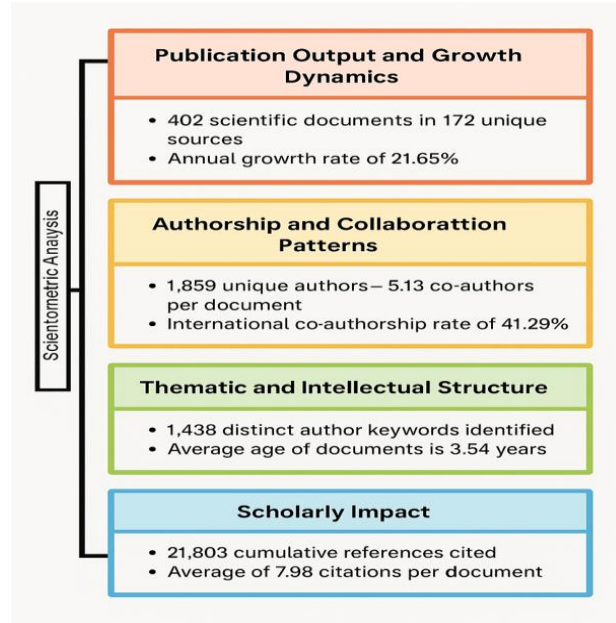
Scientometric Analysis

Publication Output and Growth Dynamics

• 402 scientific documents in 172 unique sources
• Annual growrth rate of 21.65%

Authorship and Collaborattion Patterns

• 1,859 unique authors— 5.13 co-authors per document
• International co-authorship rate of 41.29%

Thematic and Intellectual Structure

• 1,438 distinct author keywords identified
• Average age of documents is 3.54 years

Scholarly Impact

• 21,803 cumulative references cited
• Average of 7.98 citations per document